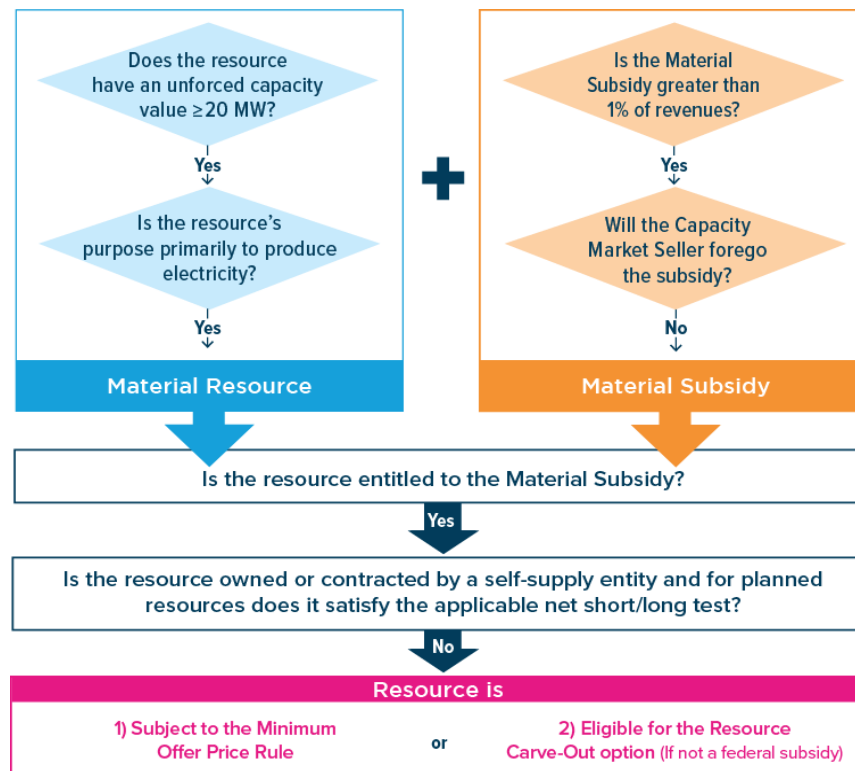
Does the resource have an unforced capacity value ≥20 MW?

Yes

Is the resource's purpose primarily to produce electricity?

Yes

Material Resource

Is the Material Subsidy greater than 1% of revenues?

Yes

Will the Capacity Market Seller forego the subsidy?

No

Material Subsidy

Is the resource entitled to the Material Subsidy?

Yes

Is the resource owned or contracted by a self-supply entity and for planned resources does it satisfy the applicable net short/long test?

No

Resource is

1) Subject to the Minimum Offer Price Rule

or

2) Eligible for the Resource Carve-Out option (If not a federal subsidy)